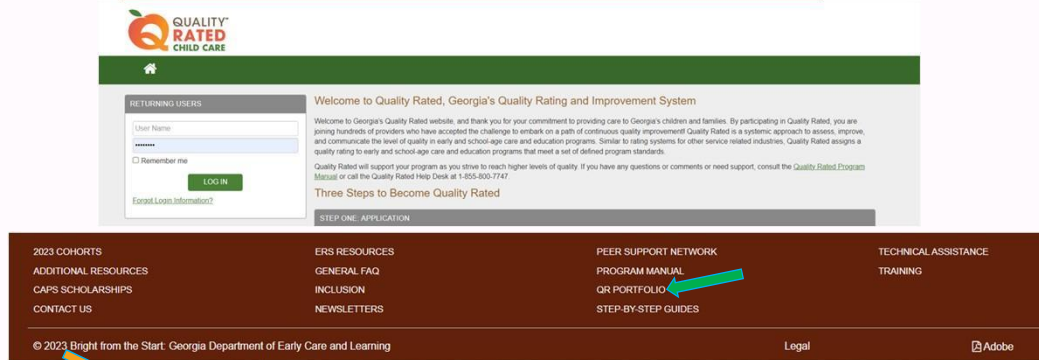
QUALITY™ RATED CHILD CARE

RETURNING USERS

User Name

••••••••

Remember me

LOG IN

Forgot Login Information?

Welcome to Quality Rated, Georgia's Quality Rating and Improvement System

Welcome to Georgia's Quality Rated website, and thank you for your commitment to providing care to Georgia's children and families. By participating in Quality Rated, you are joining hundreds of providers who have accepted the challenge to embark on a path of continuous quality improvement! Quality Rated is a systemic approach to assess, improve, and communicate the level of quality in early and school-age care and education programs. Similar to rating systems for other service related industries, Quality Rated assigns a quality rating to early and school-age care and education programs that meet a set of defined program standards.

Quality Rated will support your program as you strive to reach higher levels of quality. If you have any questions or comments or need support, consult the Quality Rated Program Manual or call the Quality Rated Help Desk at 1-855-800-7747.

Three Steps to Become Quality Rated

STEP ONE: APPLICATION

2023 COHORTS
ADDITIONAL RESOURCES
CAPS SCHOLARSHIPS
CONTACT US

ERS RESOURCES
GENERAL FAQ
INCLUSION
NEWSLETTERS

PEER SUPPORT NETWORK
PROGRAM MANUAL
QR PORTFOLIO
STEP-BY-STEP GUIDES

TECHNICAL ASSISTANCE
TRAINING

© 2023 Bright from the Start: Georgia Department of Early Care and Learning

Legal

Adobe